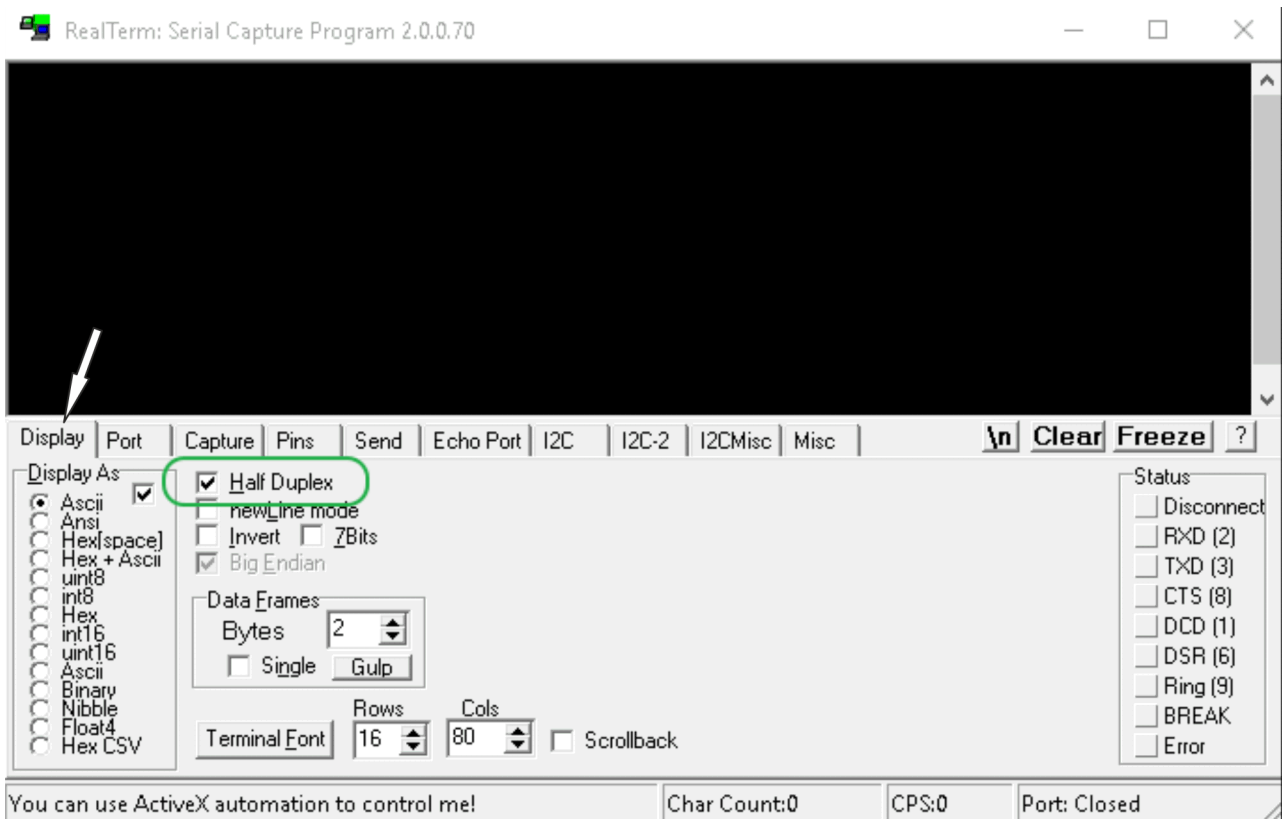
RealTerm: Serial Capture Program 2.0.0.70

Display | Port | Capture | Pins | Send | Echo Port | I2C | I2C-2 | I2CMisc | Misc

\n Clear Freeze ?

Display As
Ascii
Ansi
Hex[space]
Hex + Ascii
uint8
int8
Hex
int16
uint16
Ascii
Binary
Nibble
Float4
Hex CSV

Half Duplex
newLine mode
Invert
7Bits
Big Endian

Data Frames
Bytes 2
Single
Gulp

Rows
Cols
Terminal Font
16
80
Scrollback

Status
Disconnect
RXD (2)
TXD (3)
CTS (8)
DCD (1)
DSR (6)
Ring (9)
BREAK
Error

You can use ActiveX automation to control me!
Char Count:0
CPS:0
Port: Closed